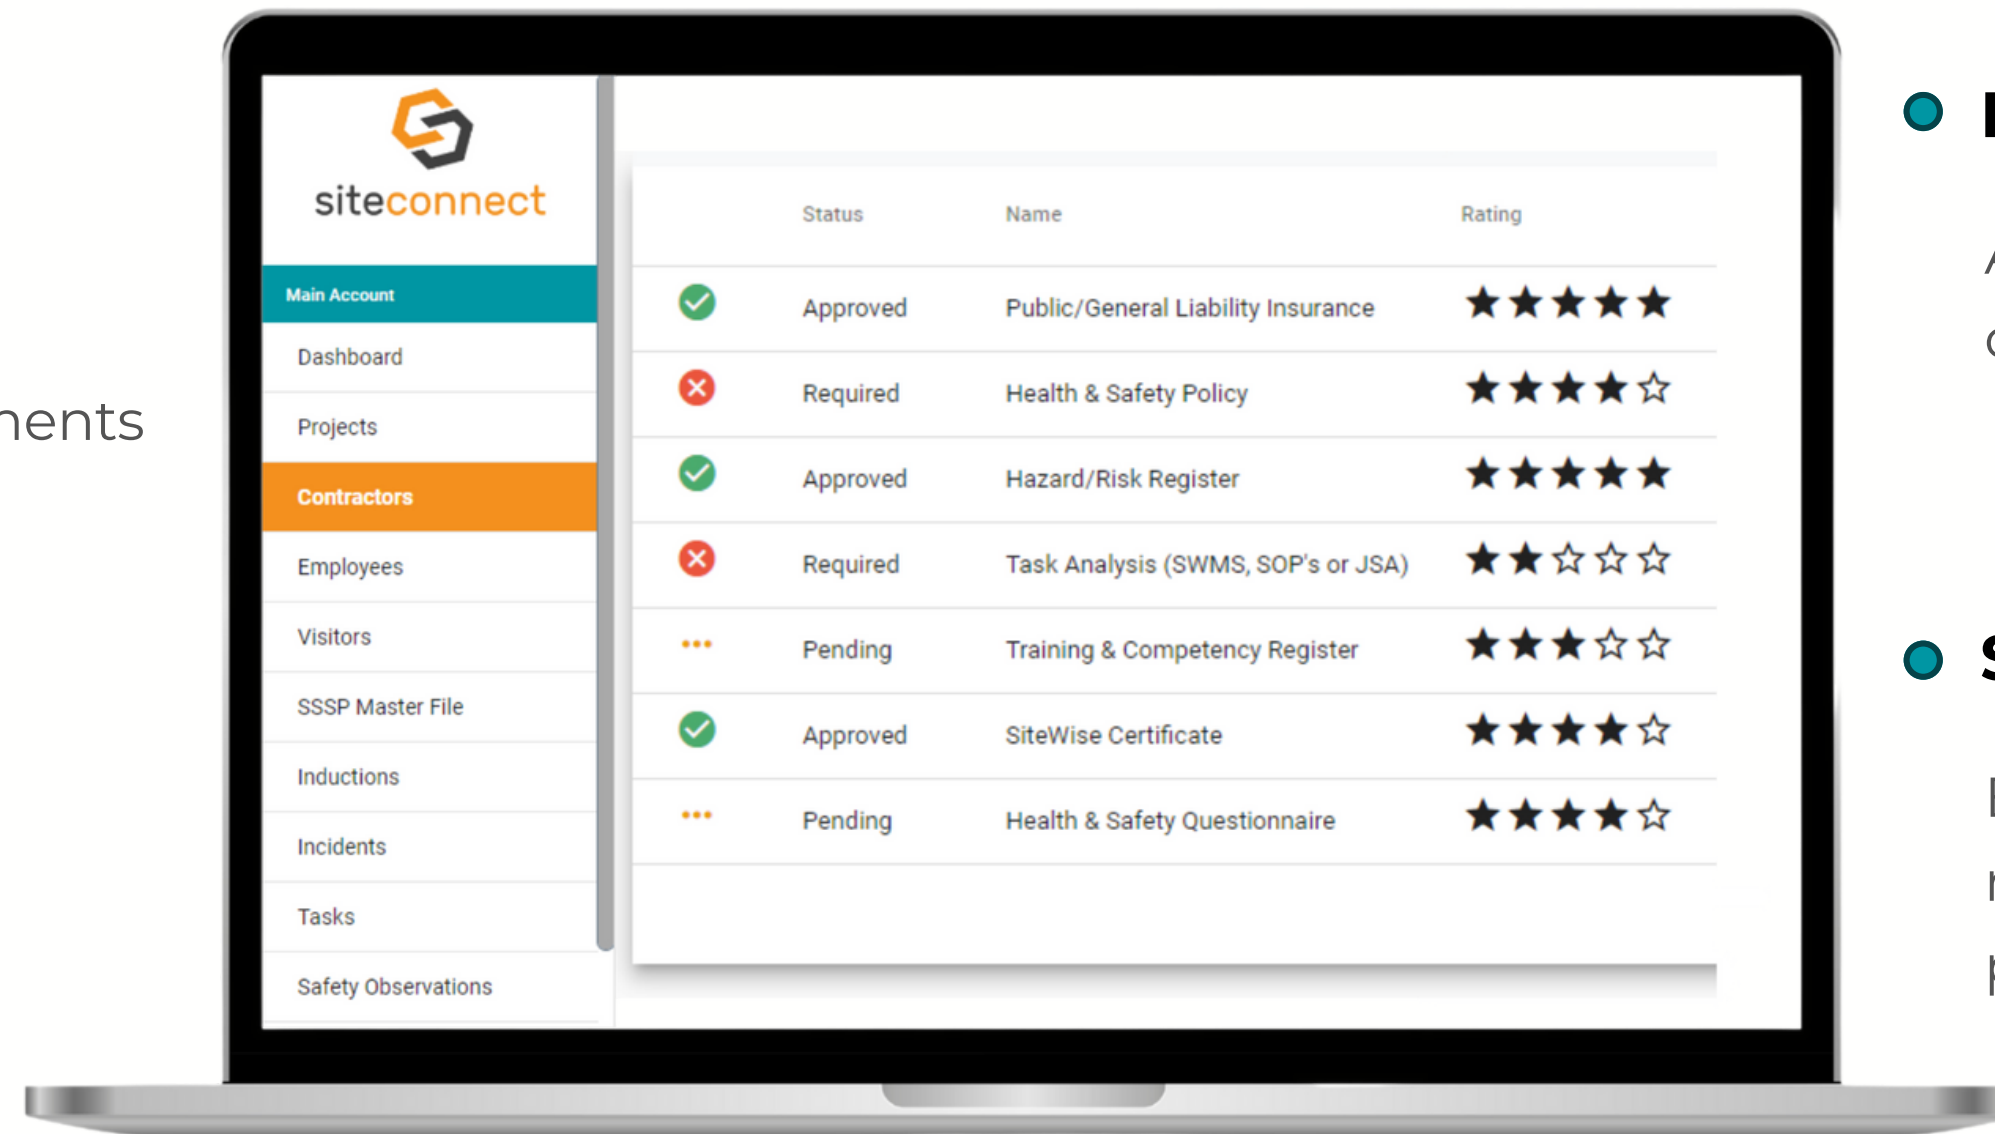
nents

siteconnect

Main Account
Dashboard
Projects
Contractors
Employees
Visitors
SSSP Master File
Inductions
Incidents
Tasks
Safety Observations

| | Status | Name | Rating |
|---|---|---|---|
| | Approved | Public/General Liability Insurance | ★★★★★ |
| | Required | Health & Safety Policy | ★★★★☆ |
| | Approved | Hazard/Risk Register | ★★★★★ |
| | Required | Task Analysis (SWMS, SOP's or JSA) | ★★☆☆☆ |
| ••• | Pending | Training & Competency Register | ★★★☆☆ |
| | Approved | SiteWise Certificate | ★★★★☆ |
| ••• | Pending | Health & Safety Questionnaire | ★★★★☆ |